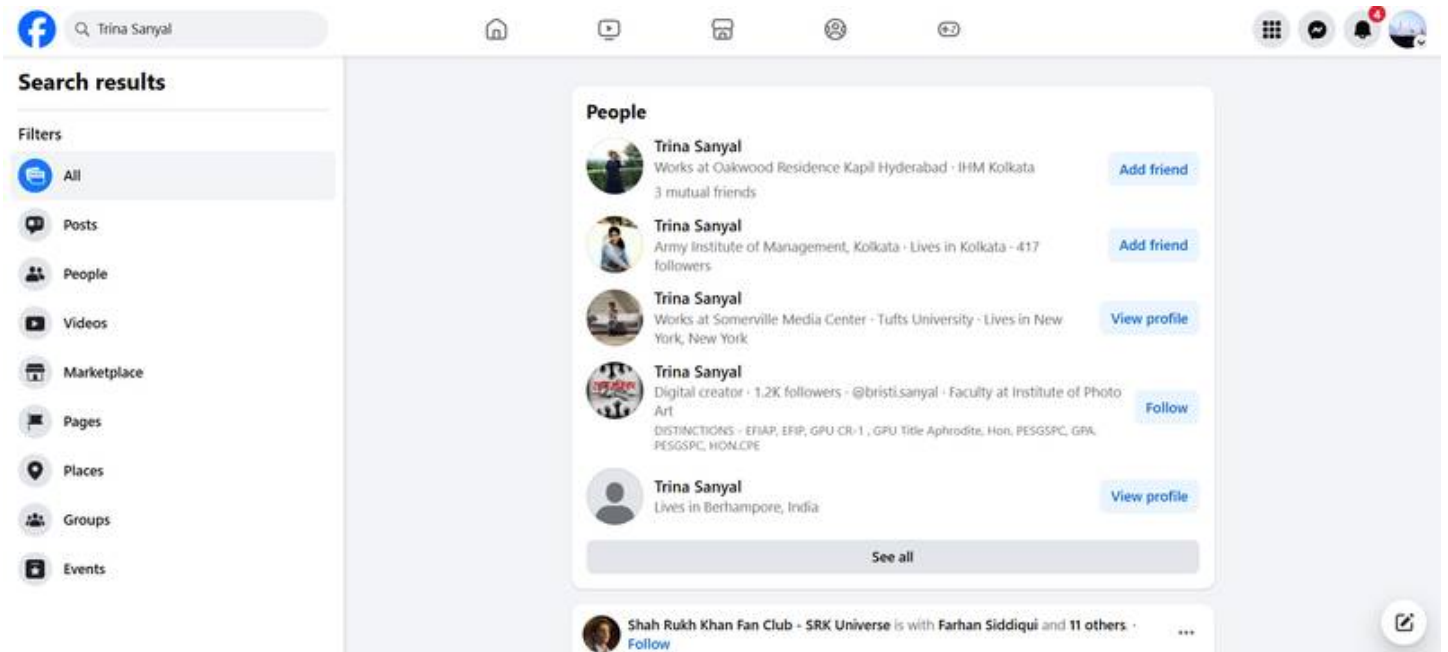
Trina Sanyal

4

Search results

Filters

All

Posts

People

Videos

Marketplace

Pages

Places

Groups

Events

People

Trina Sanyal
Works at Oakwood Residence Kapil Hyderabad · IHM Kolkata
3 mutual friends
Add friend

Trina Sanyal
Army Institute of Management, Kolkata · Lives in Kolkata · 417 followers
Add friend

Trina Sanyal
Works at Somerville Media Center · Tufts University · Lives in New York, New York
View profile

Trina Sanyal
Digital creator · 1.2K followers · @bristi.sanyal · Faculty at Institute of Photo Art
DISTINCTIONS - EFIAP, EFIP, GPU CR-1 , GPU Title Aphrodite, Hon. PESGSPC, GPA. PESGSPC, HON.CPE
Follow

Trina Sanyal
Lives in Berhampore, India
View profile

See all

Shah Rukh Khan Fan Club - SRK Universe is with Farhan Siddiqui and 11 others · Follow
...